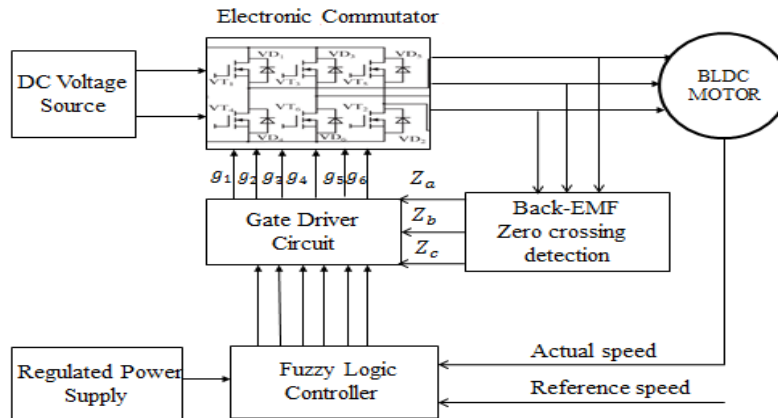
Electronic Commutator

DC Voltage Source

$VD_1$ $VD_3$ $VD_5$
$VT_1$ $VT_3$ $VT_5$
$VT_4$ $VT_6$ $VT_2$
$VD_4$ $VD_6$ $VD_2$

BLDC MOTOR

$g_1$ $g_2$ $g_3$ $g_4$ $g_5$ $g_6$

$Z_a$
$Z_b$
$Z_c$

Gate Driver Circuit

Back-EMF Zero crossing detection

Regulated Power Supply

Fuzzy Logic Controller

Actual speed

Reference speed